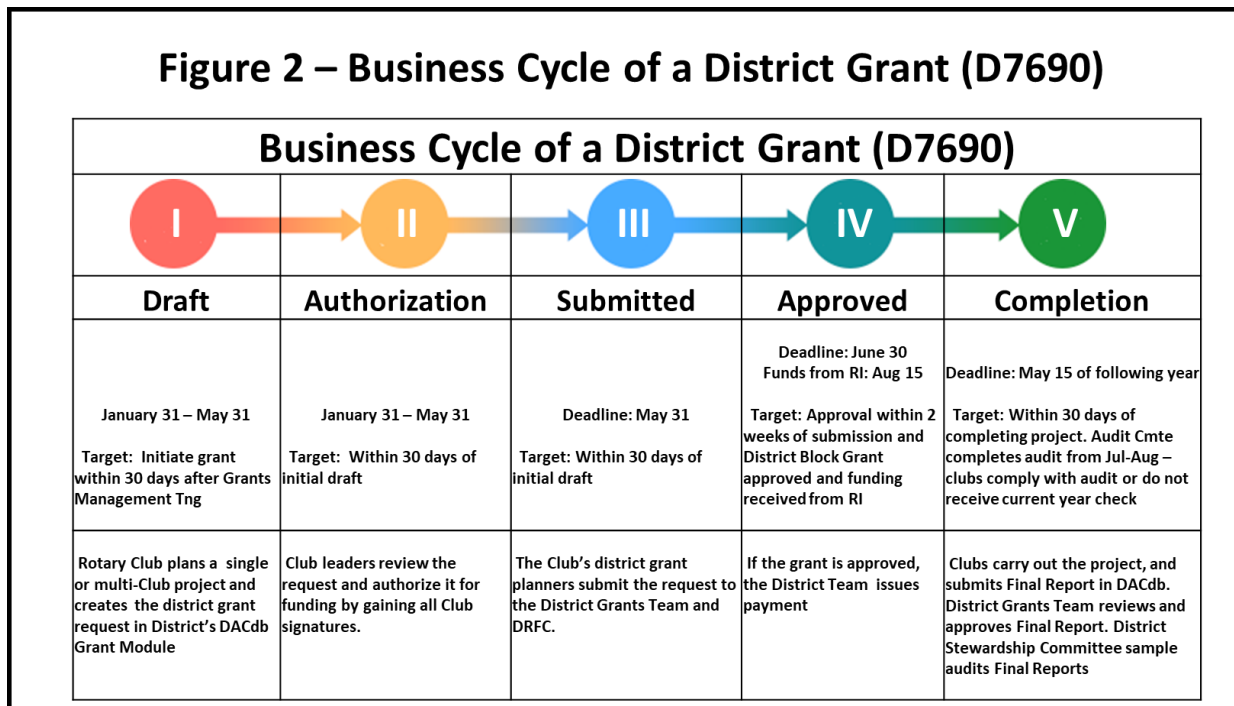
Figure 2 – Business Cycle of a District Grant (D7690)

| Business Cycle of a District Grant (D7690) | | | | |
|---|---|---|---|---|
| I | II | III | IV | V |
| Draft | Authorization | Submitted | Approved | Completion |
| January 31 – May 31<br><br>Target: Initiate grant within 30 days after Grants Management Tng | January 31 – May 31<br><br>Target: Within 30 days of initial draft | Deadline: May 31<br><br>Target: Within 30 days of initial draft | Deadline: June 30<br>Funds from RI: Aug 15<br><br>Target: Approval within 2 weeks of submission and District Block Grant approved and funding received from RI | Deadline: May 15 of following year<br><br>Target: Within 30 days of completing project. Audit Cmte completes audit from Jul-Aug – clubs comply with audit or do not receive current year check |
| Rotary Club plans a single or multi-Club project and creates the district grant request in District's DACdb Grant Module | Club leaders review the request and authorize it for funding by gaining all Club signatures. | The Club's district grant planners submit the request to the District Grants Team and DRFC. | If the grant is approved, the District Team issues payment | Clubs carry out the project, and submits Final Report in DACdb. District Grants Team reviews and approves Final Report. District Stewardship Committee sample audits Final Reports |